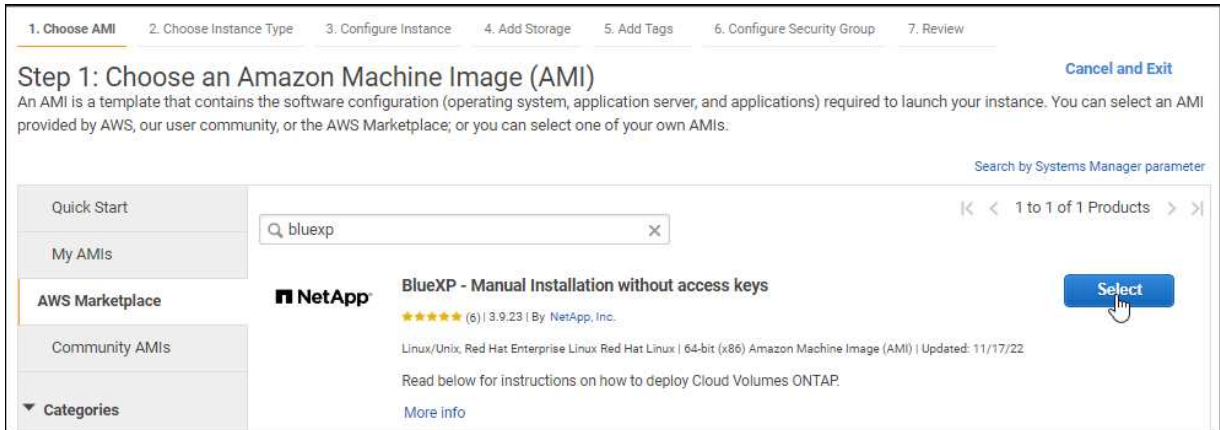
1. Choose AMI 2. Choose Instance Type 3. Configure Instance 4. Add Storage 5. Add Tags 6. Configure Security Group 7. Review

Step 1: Choose an Amazon Machine Image (AMI)

Cancel and Exit

An AMI is a template that contains the software configuration (operating system, application server, and applications) required to launch your instance. You can select an AMI provided by AWS, our user community, or the AWS Marketplace; or you can select one of your own AMIs.

Search by Systems Manager parameter

Quick Start

My AMIs

AWS Marketplace

Community AMIs

Categories

bluexp

1 to 1 of 1 Products

NetApp

BlueXP - Manual Installation without access keys

★★★★★ (6) | 3.9.23 | By NetApp, Inc.

Linux/Unix, Red Hat Enterprise Linux Red Hat Linux | 64-bit (x86) Amazon Machine Image (AMI) | Updated: 11/17/22

Read below for instructions on how to deploy Cloud Volumes ONTAP.

More info

Select